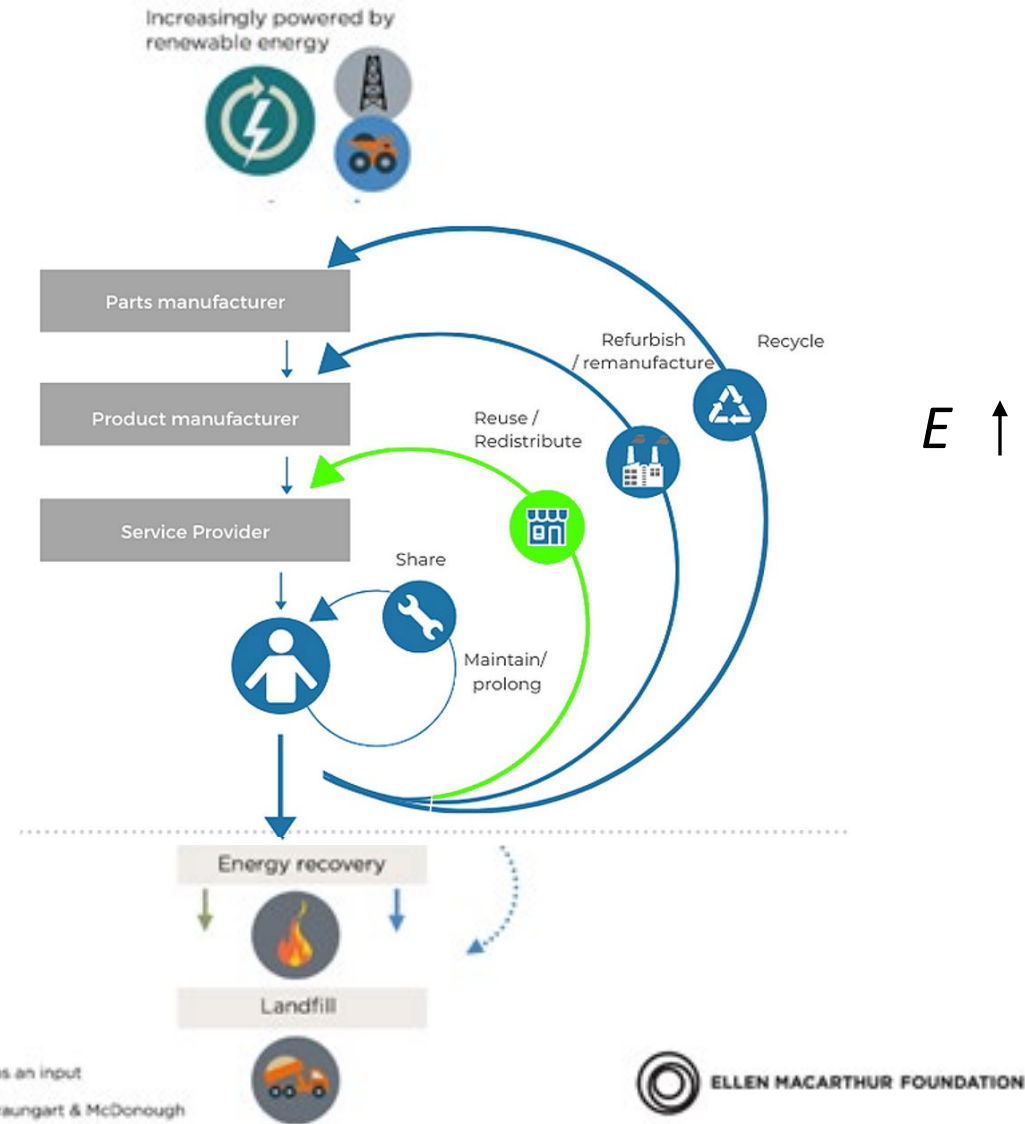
Increasingly powered by renewable energy

Parts manufacturer

Product manufacturer

Service Provider

Refurbish / remanufacture

Recycle

Reuse / Redistribute

Share

Maintain/ prolong

$E$ $\uparrow$

Energy recovery

Landfill

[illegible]s an input

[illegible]raungart & McDonough

ELLEN MACARTHUR FOUNDATION